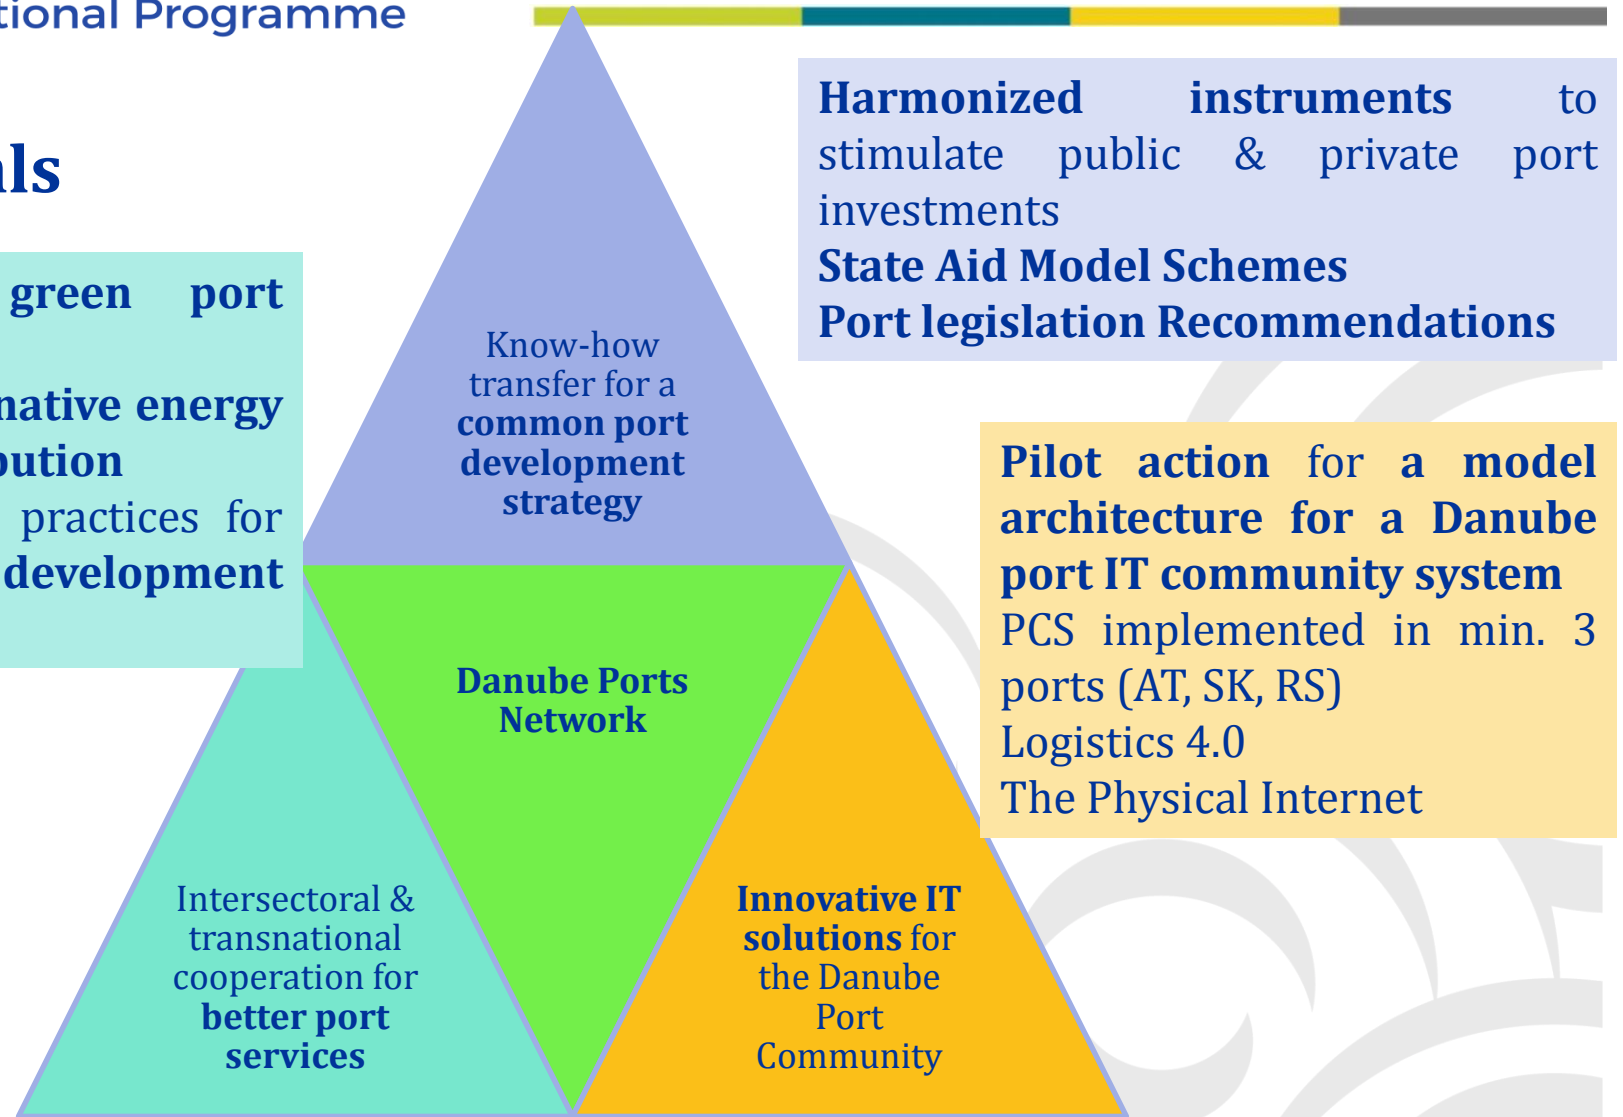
tional Programme

ls

green port

native energy
bution
practices for
development

Know-how transfer for a common port development strategy

Harmonized instruments to stimulate public & private port investments
State Aid Model Schemes
Port legislation Recommendations

Pilot action for a model architecture for a Danube port IT community system
PCS implemented in min. 3 ports (AT, SK, RS)
Logistics 4.0
The Physical Internet

Danube Ports Network

Intersectoral & transnational cooperation for better port services

Innovative IT solutions for the Danube Port Community